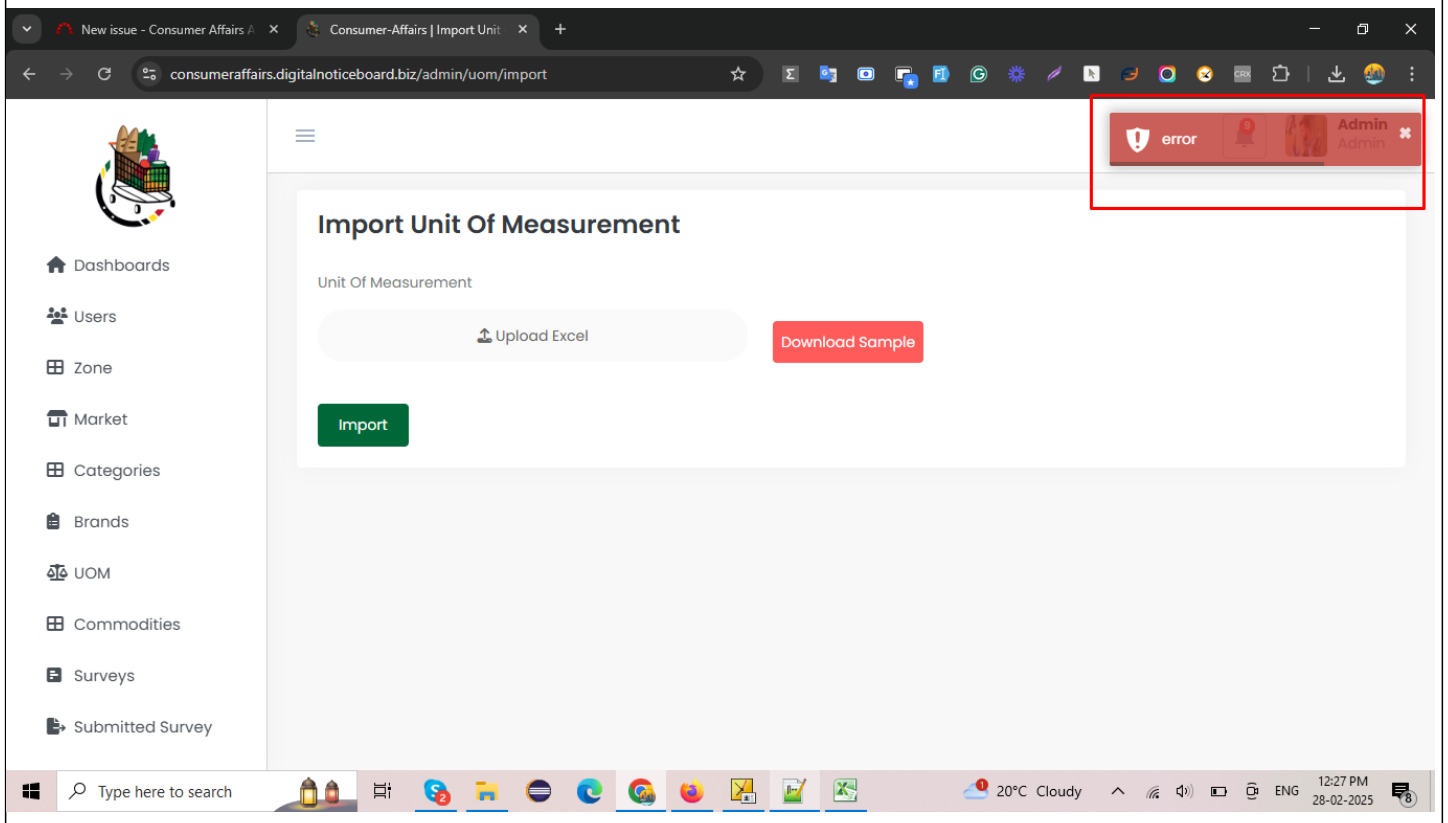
New issue - Consumer Affairs A ×
Consumer-Affairs | Import Unit ×
+

consumeraffairs.digitalnoticeboard.biz/admin/uom/import

error
Admin
Admin

Dashboards
Users
Zone
Market
Categories
Brands
UOM
Commodities
Surveys
Submitted Survey

Import Unit Of Measurement

Unit Of Measurement

Upload Excel

Download Sample

Import

Type here to search
20°C Cloudy
ENG
12:27 PM
28-02-2025